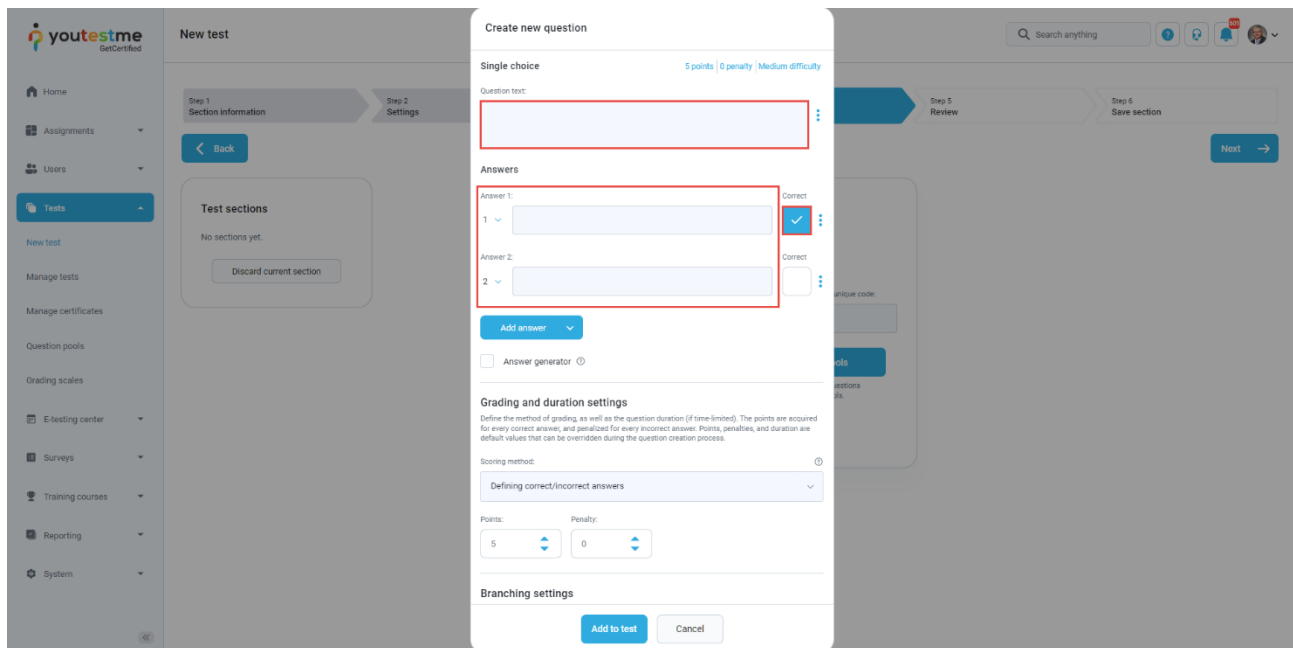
youtestme
GetCertified

New test

Search anything

Home
Assignments
Users
Tests
New test
Manage tests
Manage certificates
Question pools
Grading scales
E-testing center
Surveys
Training courses
Reporting
System

Step 1
Section information

Step 2
Settings

Step 5
Review

Step 6
Save section

Back

Next

Test sections

No sections yet.

Discard current section

unique code:

ols

uestions
ls.

Create new question

Single choice

5 points | 0 penalty | Medium difficulty

Question text:

Answers

Answer 1:

1

Correct

Answer 2:

2

Correct

Add answer

Answer generator

Grading and duration settings

Define the method of grading, as well as the question duration (if time-limited). The points are acquired for every correct answer, and penalized for every incorrect answer. Points, penalties, and duration are default values that can be overridden during the question creation process.

Scoring method:

Defining correct/incorrect answers

Points:

5

Penalty:

0

Branching settings

Add to test

Cancel